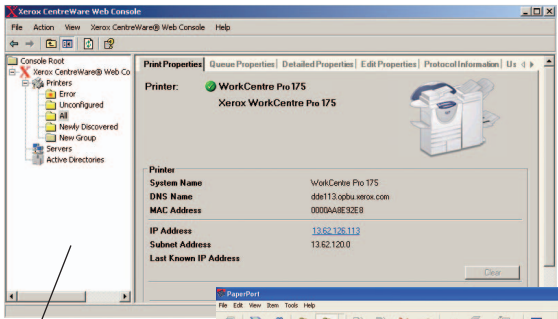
Xerox CentreWare Web Console

File Action View Xerox CentreWare® Web Console Help

Console Root
Xerox CentreWare® Web Co
Printers
Error
Unconfigured
All
Newly Discovered
New Group
Servers
Active Directories

Print Properties | Queue Properties | Detailed Properties | Edit Properties | Protocol Information | Us

Printer: WorkCentre Pro 175
Xerox WorkCentre Pro 175

Printer

| | |
|---|---|
| System Name | WorkCentre Pro 175 |
| DNS Name | dde113.opbu.xerox.com |
| MAC Address | 0000AA8E92E8 |
| IP Address | 13.62.126.113 |
| Subnet Address | 13.62.120.0 |
| Last Known IP Address | |

Clear

PaperPort
File Edit View Item Tools Help